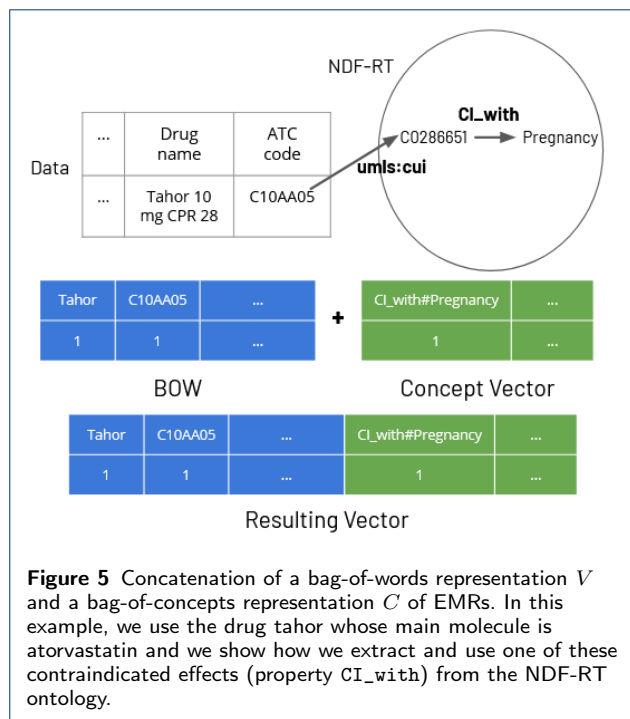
NDF-RT

Data

| ... | Drug name | ATC code |
|---|---|---|
| ... | Tahor 10 mg CPR 28 | C10AA05 |

CI_with
C0286651 → Pregnancy
umls:cui

| Tahor | C10AA05 | ... |
|---|---|---|
| 1 | 1 | ... |

+

| CI_with#Pregnancy | ... |
|---|---|
| 1 | ... |

BOW

Concept Vector

| Tahor | C10AA05 | ... | CI_with#Pregnancy | ... |
|---|---|---|---|---|
| 1 | 1 | ... | 1 | ... |

Resulting Vector

**Figure 5** Concatenation of a bag-of-words representation $V$ and a bag-of-concepts representation $C$ of EMRs. In this example, we use the drug tahor whose main molecule is atorvastatin and we show how we extract and use one of these contraindicated effects (property CI_with) from the NDF-RT ontology.